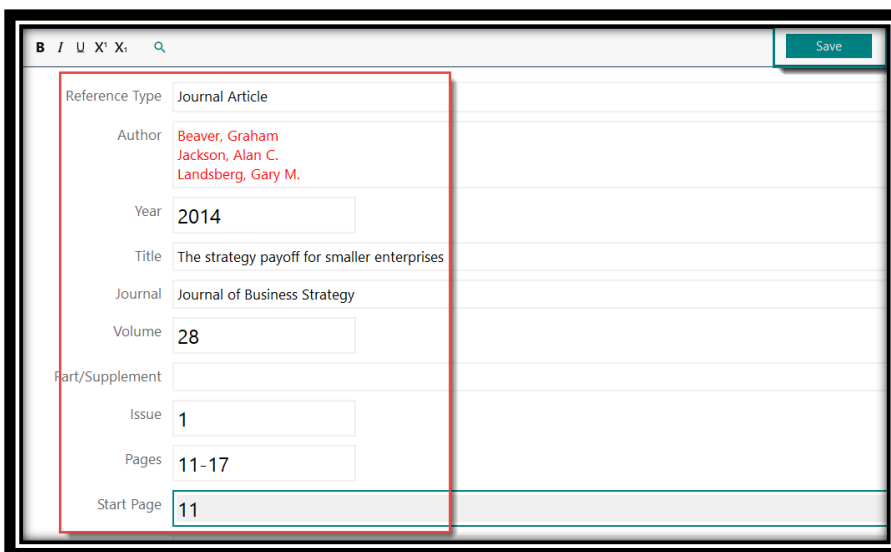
B I U X¹ X₁

Save

Reference Type Journal Article

Author Beaver, Graham
Jackson, Alan C.
Landsberg, Gary M.

Year 2014

Title The strategy payoff for smaller enterprises

Journal Journal of Business Strategy

Volume 28

Part/Supplement

Issue 1

Pages 11-17

Start Page 11